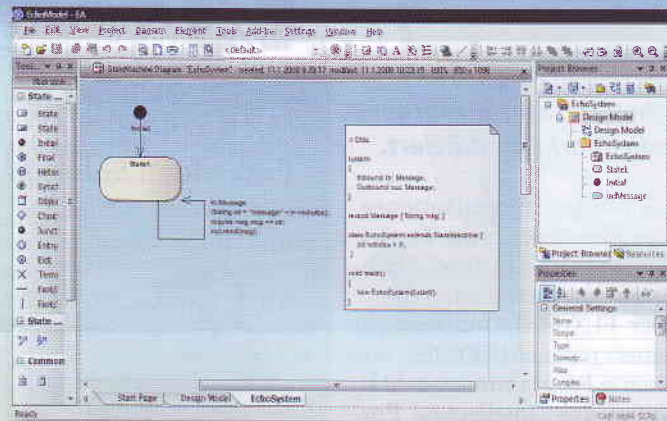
EchoModel - EA

File Edit View Project Diagram Element Tools Add-Ins Settings Window Help

<Default>

Toolbox

State ...

State
State
Initial
Final
History
Synch
Object
Choice
Junction
Entry
Exit
Terminate
Fork
Fork

State ...

Common

StateMachine Diagram: 'EchoSystem' created: 11.1.2008 9:38:17 modified: 11.1.2008 10:23:19 100% 850 x 1098

Initial

State1

in Message
[String str1 = "message" + in.msgData;
Message msg;
msg.str = str1;
out.send(msg);]

// Echo

system
{
Inbound in: Message;
Outbound out: Message;
}

record Message { String msg; }

class EchoSystem extends StateMachine {
int msgData = 0;
}

void main()
{
new EchoSystem().start();
}

Start Page | Design Model | EchoSystem

Project Browser

EchoSystem
Design Model
Design Model
EchoSystem
EchoSystem
State1
Initial
in/Message

Project Browser | Resources

Properties

General Settings
Name
Scope
Type
Stereotype
Alias
Complex

Properties | Notes

Ready